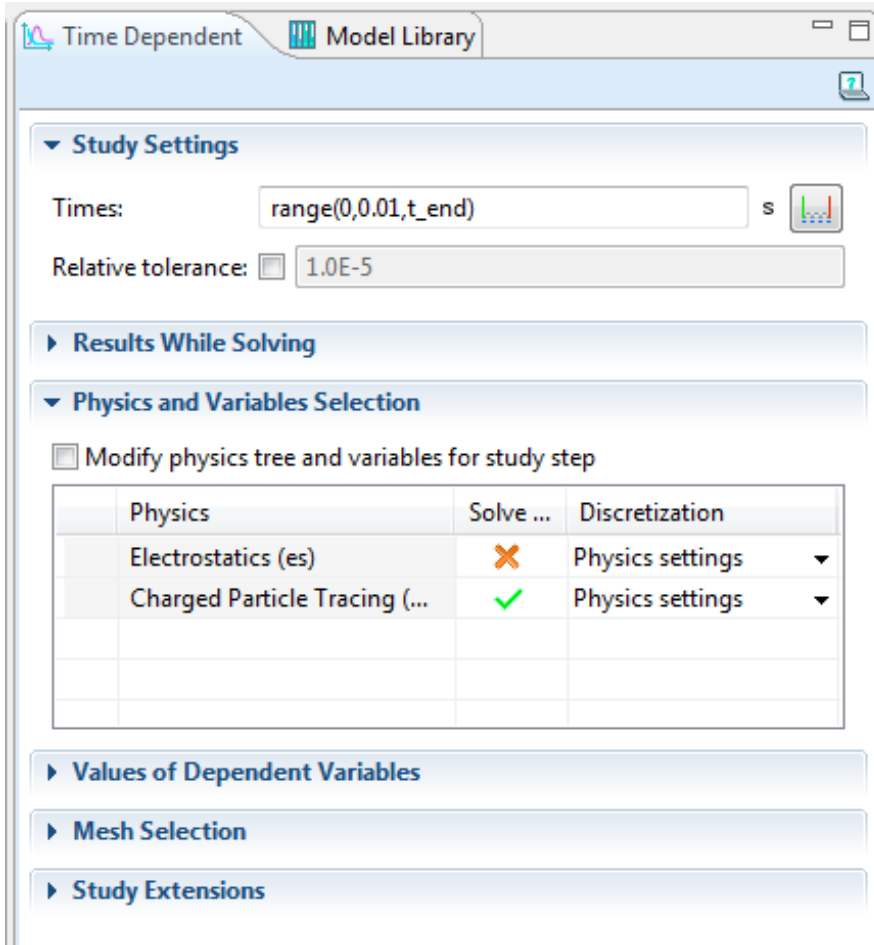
Time Dependent | Model Library

Study Settings

Times: range(0,0.01,t_end) s

Relative tolerance: 1.0E-5

Results While Solving

Physics and Variables Selection

Modify physics tree and variables for study step

| | Physics | Solve ... | Discretization |
|---|---|---|---|
| | Electrostatics (es) | ✗ | Physics settings |
| | Charged Particle Tracing (... | ✓ | Physics settings |
| | | | |
| | | | |
| | | | |

Values of Dependent Variables

Mesh Selection

Study Extensions